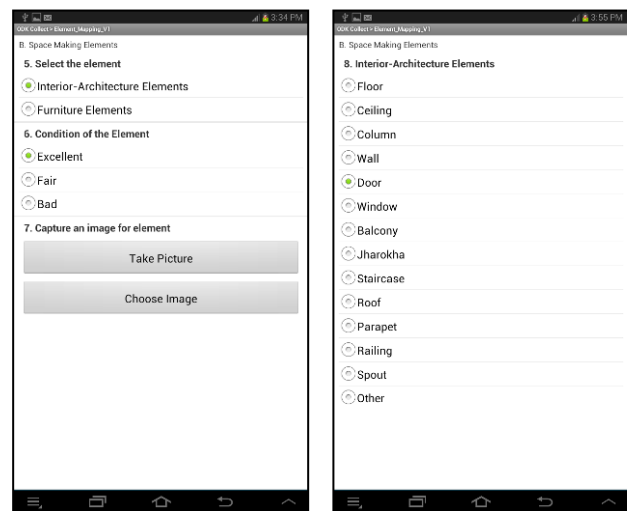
3:34 PM
ODK Collect > Element_Mapping_V1
B. Space Making Elements
5. Select the element
Interior-Architecture Elements
Furniture Elements
6. Condition of the Element
Excellent
Fair
Bad
7. Capture an image for element
Take Picture
Choose Image

3:55 PM
ODK Collect > Element_Mapping_V1
B. Space Making Elements
8. Interior-Architecture Elements
Floor
Ceiling
Column
Wall
Door
Window
Balcony
Jharokha
Staircase
Roof
Parapet
Railing
Spout
Other